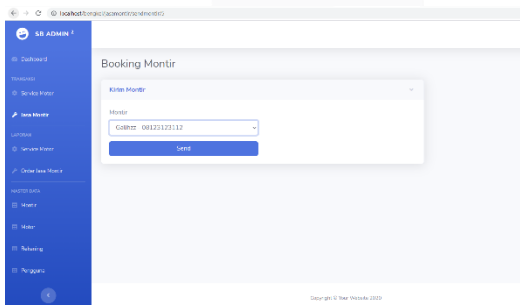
localhost/bengkel/jasamontir/sendmontir

SB ADMIN 2

Dashboard

TRANSAKSI

Service Motor

Jasa Montir

LAPORAN

Service Motor

Order Jasa Montir

MASTER DATA

Montir

Motor

Rekening

Pengguna

Booking Montir

Kirim Montir

Montir

Galihrz - 08125123112

Send

Copyright © Your Website 2019